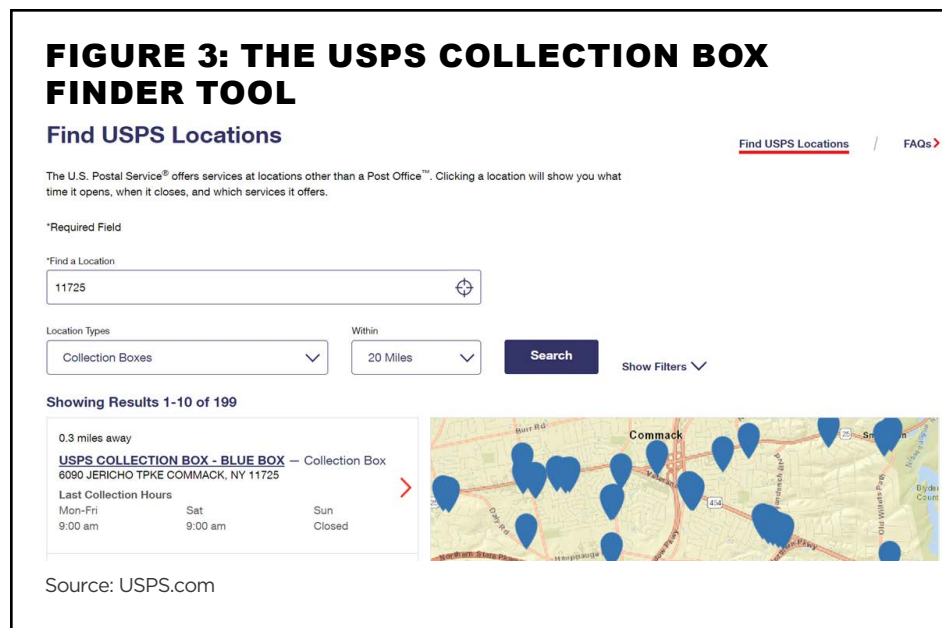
FIGURE 3: THE USPS COLLECTION BOX FINDER TOOL

Find USPS Locations

Find USPS Locations / FAQs

The U.S. Postal Service® offers services at locations other than a Post Office™. Clicking a location will show you what time it opens, when it closes, and which services it offers.

*Required Field

*Find a Location

11725

Location Types

Collection Boxes

Within

20 Miles

Search

Show Filters

Showing Results 1-10 of 199

0.3 miles away

USPS COLLECTION BOX - BLUE BOX — Collection Box
6090 JERICHO TPKE COMMACK, NY 11725

Last Collection Hours

| Mon-Fri | Sat | Sun |
|---|---|---|
| 9:00 am | 9:00 am | Closed |

Burr Rd
Commack
25
404
Old Willets Path
Dairy Rd
Northern State Pkwy
Hauppauge
Bryden Count

Source: USPS.com